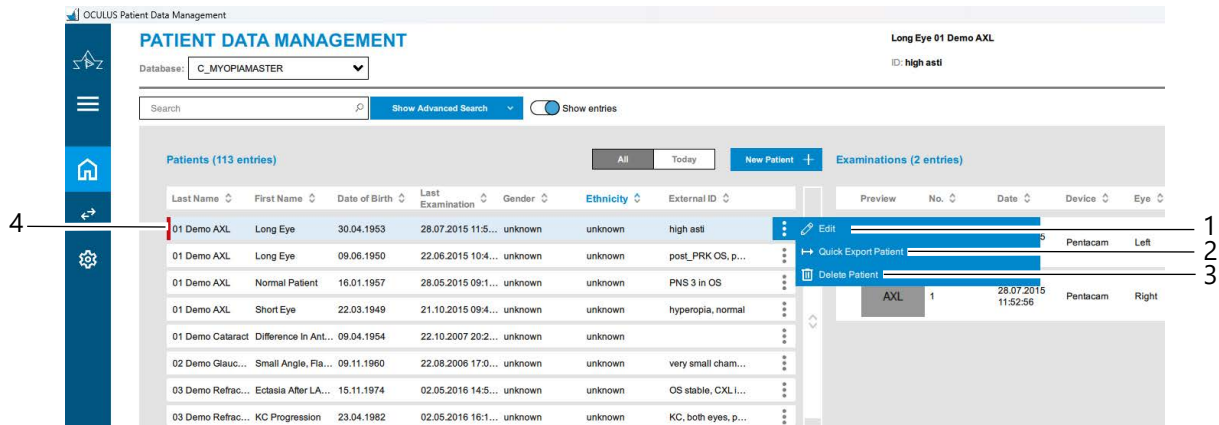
OCULUS Patient Data Management

PATIENT DATA MANAGEMENT

Database: C_MYOPIAMASTER

Long Eye 01 Demo AXL
ID: high asti

Search
Show Advanced Search
Show entries

Patients (113 entries)
All
Today
New Patient +

Examinations (2 entries)

| Last Name | First Name | Date of Birth | Last Examination | Gender | Ethnicity | External ID |
|---|---|---|---|---|---|---|
| 01 Demo AXL | Long Eye | 30.04.1953 | 28.07.2015 11:5... | unknown | unknown | high asti |
| 01 Demo AXL | Long Eye | 09.06.1950 | 22.06.2015 10:4... | unknown | unknown | post_PRK OS, p... |
| 01 Demo AXL | Normal Patient | 16.01.1957 | 28.05.2015 09:1... | unknown | unknown | PNS 3 in OS |
| 01 Demo AXL | Short Eye | 22.03.1949 | 21.10.2015 09:4... | unknown | unknown | hyperopia, normal |
| 01 Demo Cataract | Difference In Ant... | 09.04.1954 | 22.10.2007 20:2... | unknown | unknown | |
| 02 Demo Glauc... | Small Angle, Fla... | 09.11.1960 | 22.08.2006 17:0... | unknown | unknown | very small cham... |
| 03 Demo Refrac... | Ectasia After LA... | 15.11.1974 | 02.05.2016 14:5... | unknown | unknown | OS stable, CXL i... |
| 03 Demo Refrac... | KC Progression | 23.04.1982 | 02.05.2016 16:1... | unknown | unknown | KC, both eyes, p... |

Edit
Quick Export Patient
Delete Patient

| Preview | No. | Date | Device | Eye |
|---|---|---|---|---|
| | | 5 | Pentacam | Left |
| AXL | 1 | 28.07.2015 11:52:56 | Pentacam | Right |

1
2
3
4